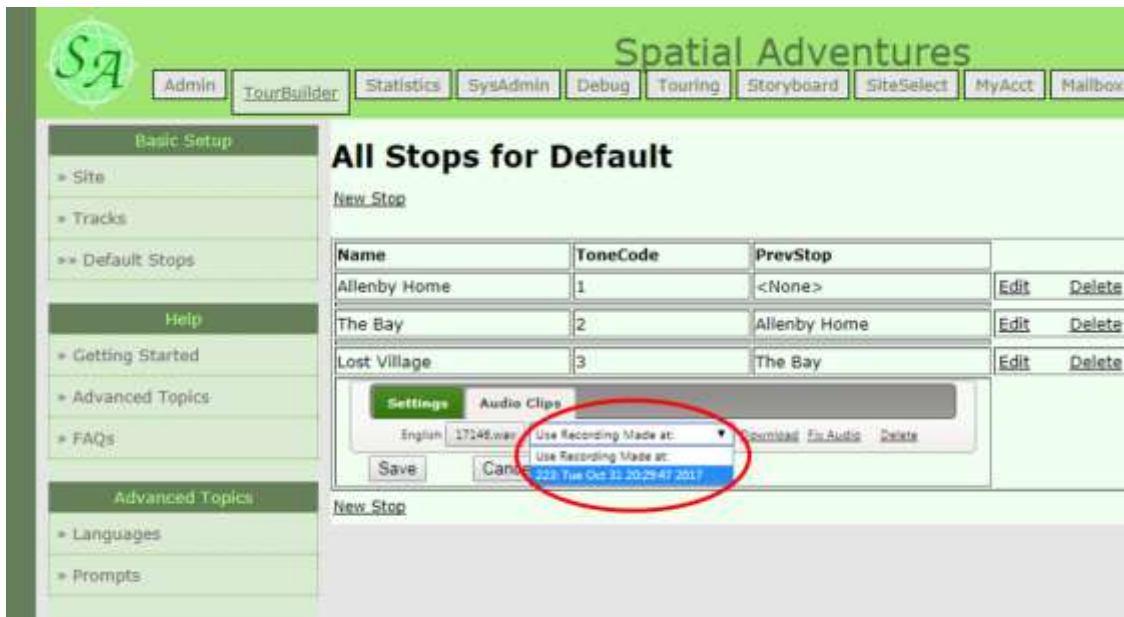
SA

Spatial Adventures

Admin TourBuilder Statistics SysAdmin Debug Touring Storyboard SiteSelect MyAcct Mailbox

Basic Setup
» Site
» Tracks
»» Default Stops

Help
» Getting Started
» Advanced Topics
» FAQs

Advanced Topics
» Languages
» Prompts

All Stops for Default

New Stop

| Name | ToneCode | PrevStop | | |
|---|---|---|---|---|
| Allenby Home | 1 | <None> | Edit | Delete |
| The Bay | 2 | Allenby Home | Edit | Delete |
| Lost Village | 3 | The Bay | Edit | Delete |

Settings Audio Clips

English 17146.wav Use Recording Made at: Download Fix Audio Delete

Use Recording Made at:
223: Tue Oct 31 20:29:47 2017

Save Canc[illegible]

New Stop